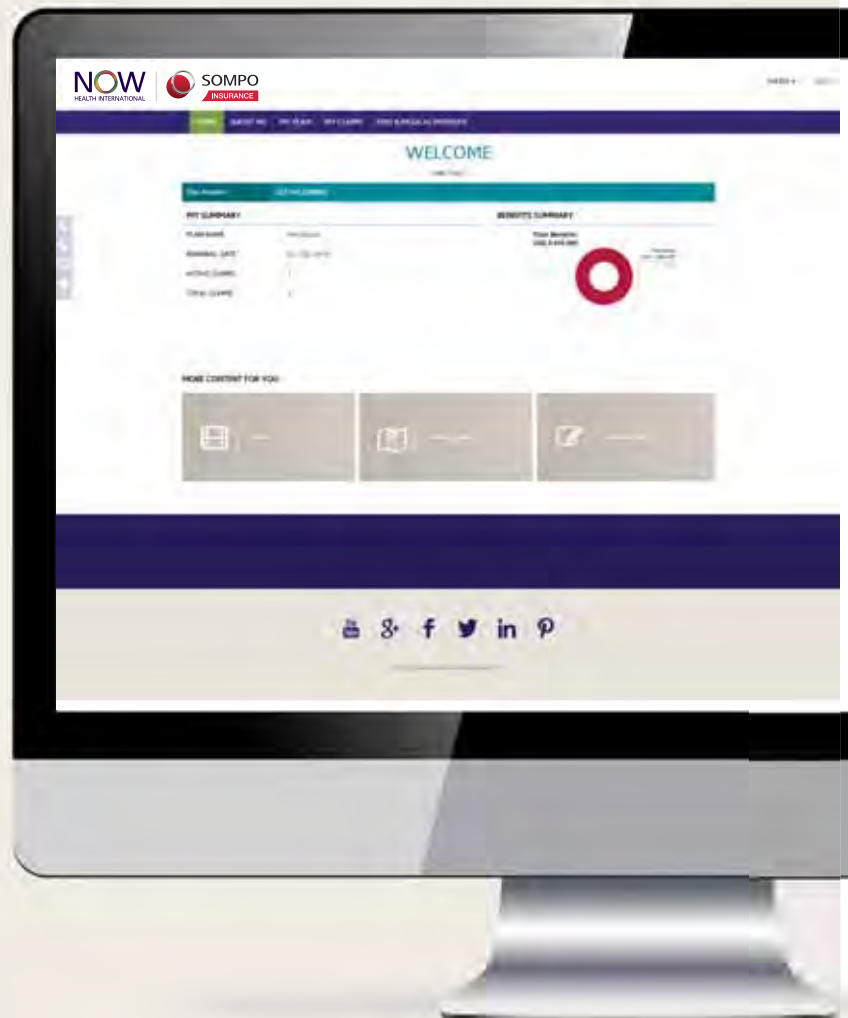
NOW HEALTH INTERNATIONAL

SOMPO INSURANCE

HOME ABOUT ME MY PLAN MY CLAIMS FIND A MEDICAL PROVIDER

WELCOME

MY SUMMARY

PLAN NAME

RENEWAL DATE

ACTIVE CLAIMS

TOTAL CLAIMS

BENEFITS SUMMARY

Total Benefits

MORE CONTENT FOR YOU